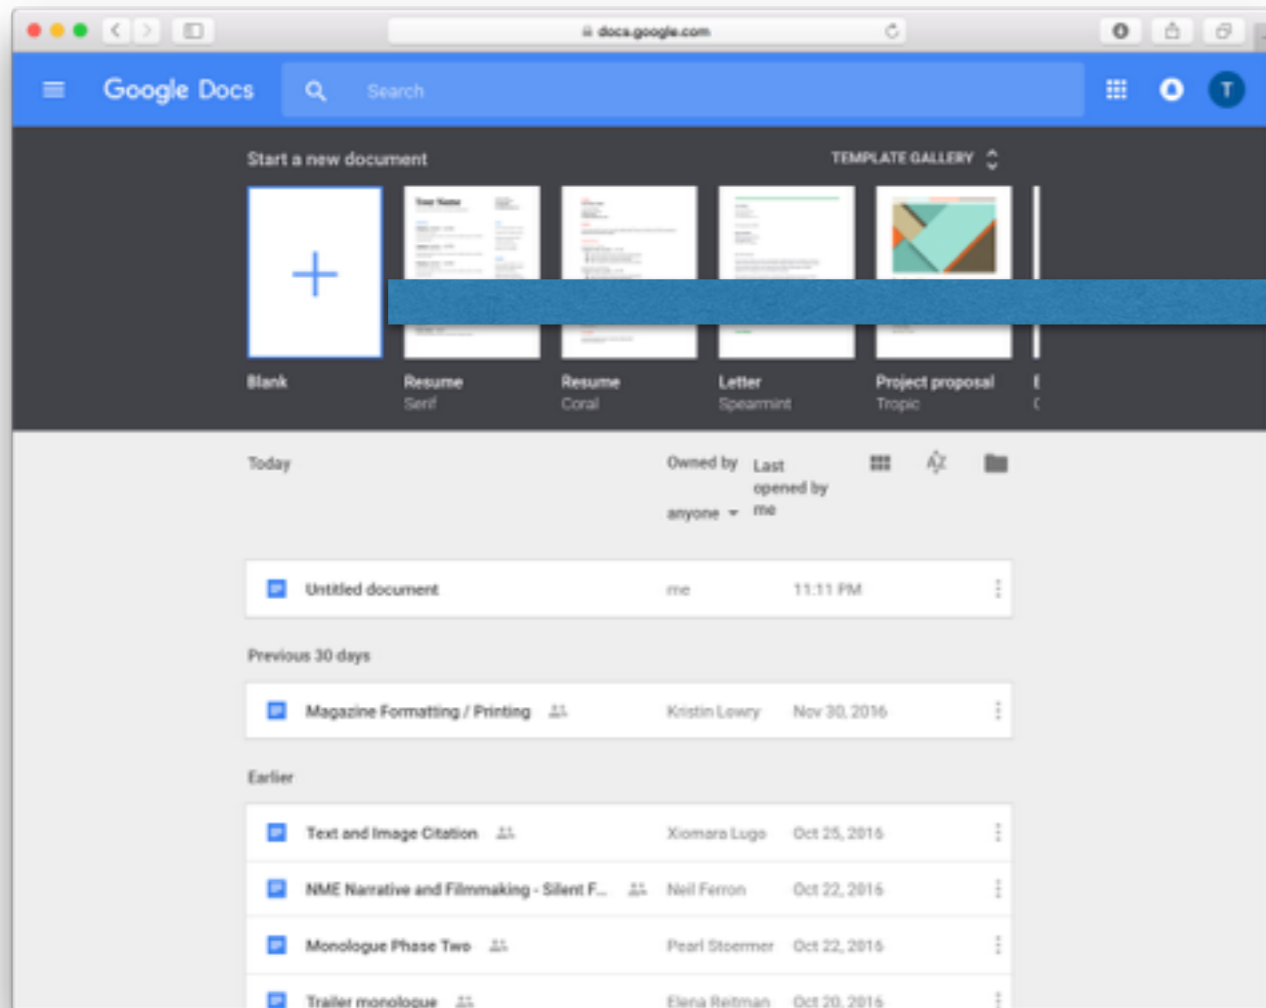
docs.google.com

Google Docs

Search

T

Start a new document

TEMPLATE GALLERY

Blank

Resume
Serif

Resume
Coral

Letter
Spearmint

Project proposal
Tropic

Today

Owned by anyone

Last opened by me

Untitled document me 11:11 PM

Previous 30 days

Magazine Formatting / Printing Kristin Lowry Nov 30, 2016

Earlier

Text and Image Citation Xiomara Lugo Oct 25, 2016

NME Narrative and Filmmaking - Silent F... Neil Ferron Oct 22, 2016

Monologue Phase Two Pearl Stoermer Oct 22, 2016

Trailer monologue Elena Reitman Oct 20, 2016